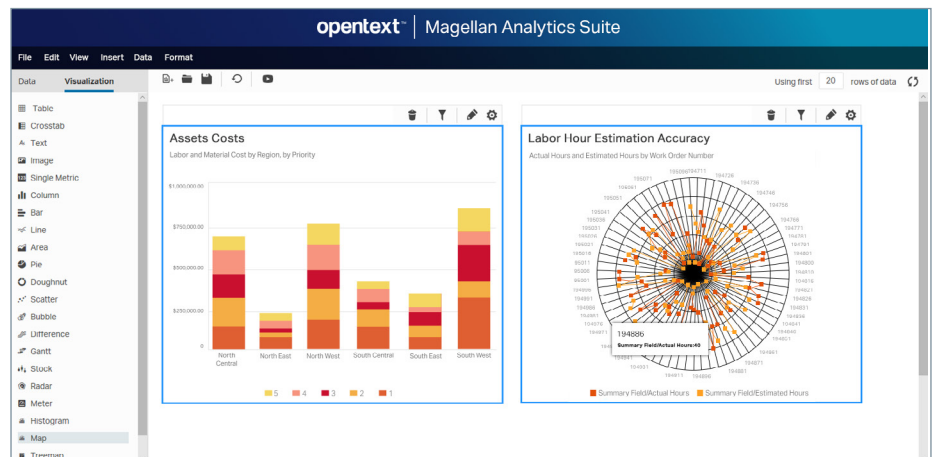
opentext™ | Magellan Analytics Suite

File Edit View Insert Data Format

Data Visualization

Using first 20 rows of data

Table
Crosstab
Text
Image
Single Metric
Column
Bar
Line
Area
Pie
Doughnut
Scatter
Bubble
Difference
Gantt
Stock
Radar
Meter
Histogram
Map
Treemap

Assets Costs

Labor and Material Cost by Region, by Priority

$1,000,000.00
$750,000.00
$500,000.00
$250,000.00
0

North Central
North East
North West
South Central
South East
South West

5 4 3 2 1

Labor Hour Estimation Accuracy

Actual Hours and Estimated Hours by Work Order Number

194886
Summary Field/Actual Hours:40

Summary Field/Actual Hours Summary Field/Estimated Hours